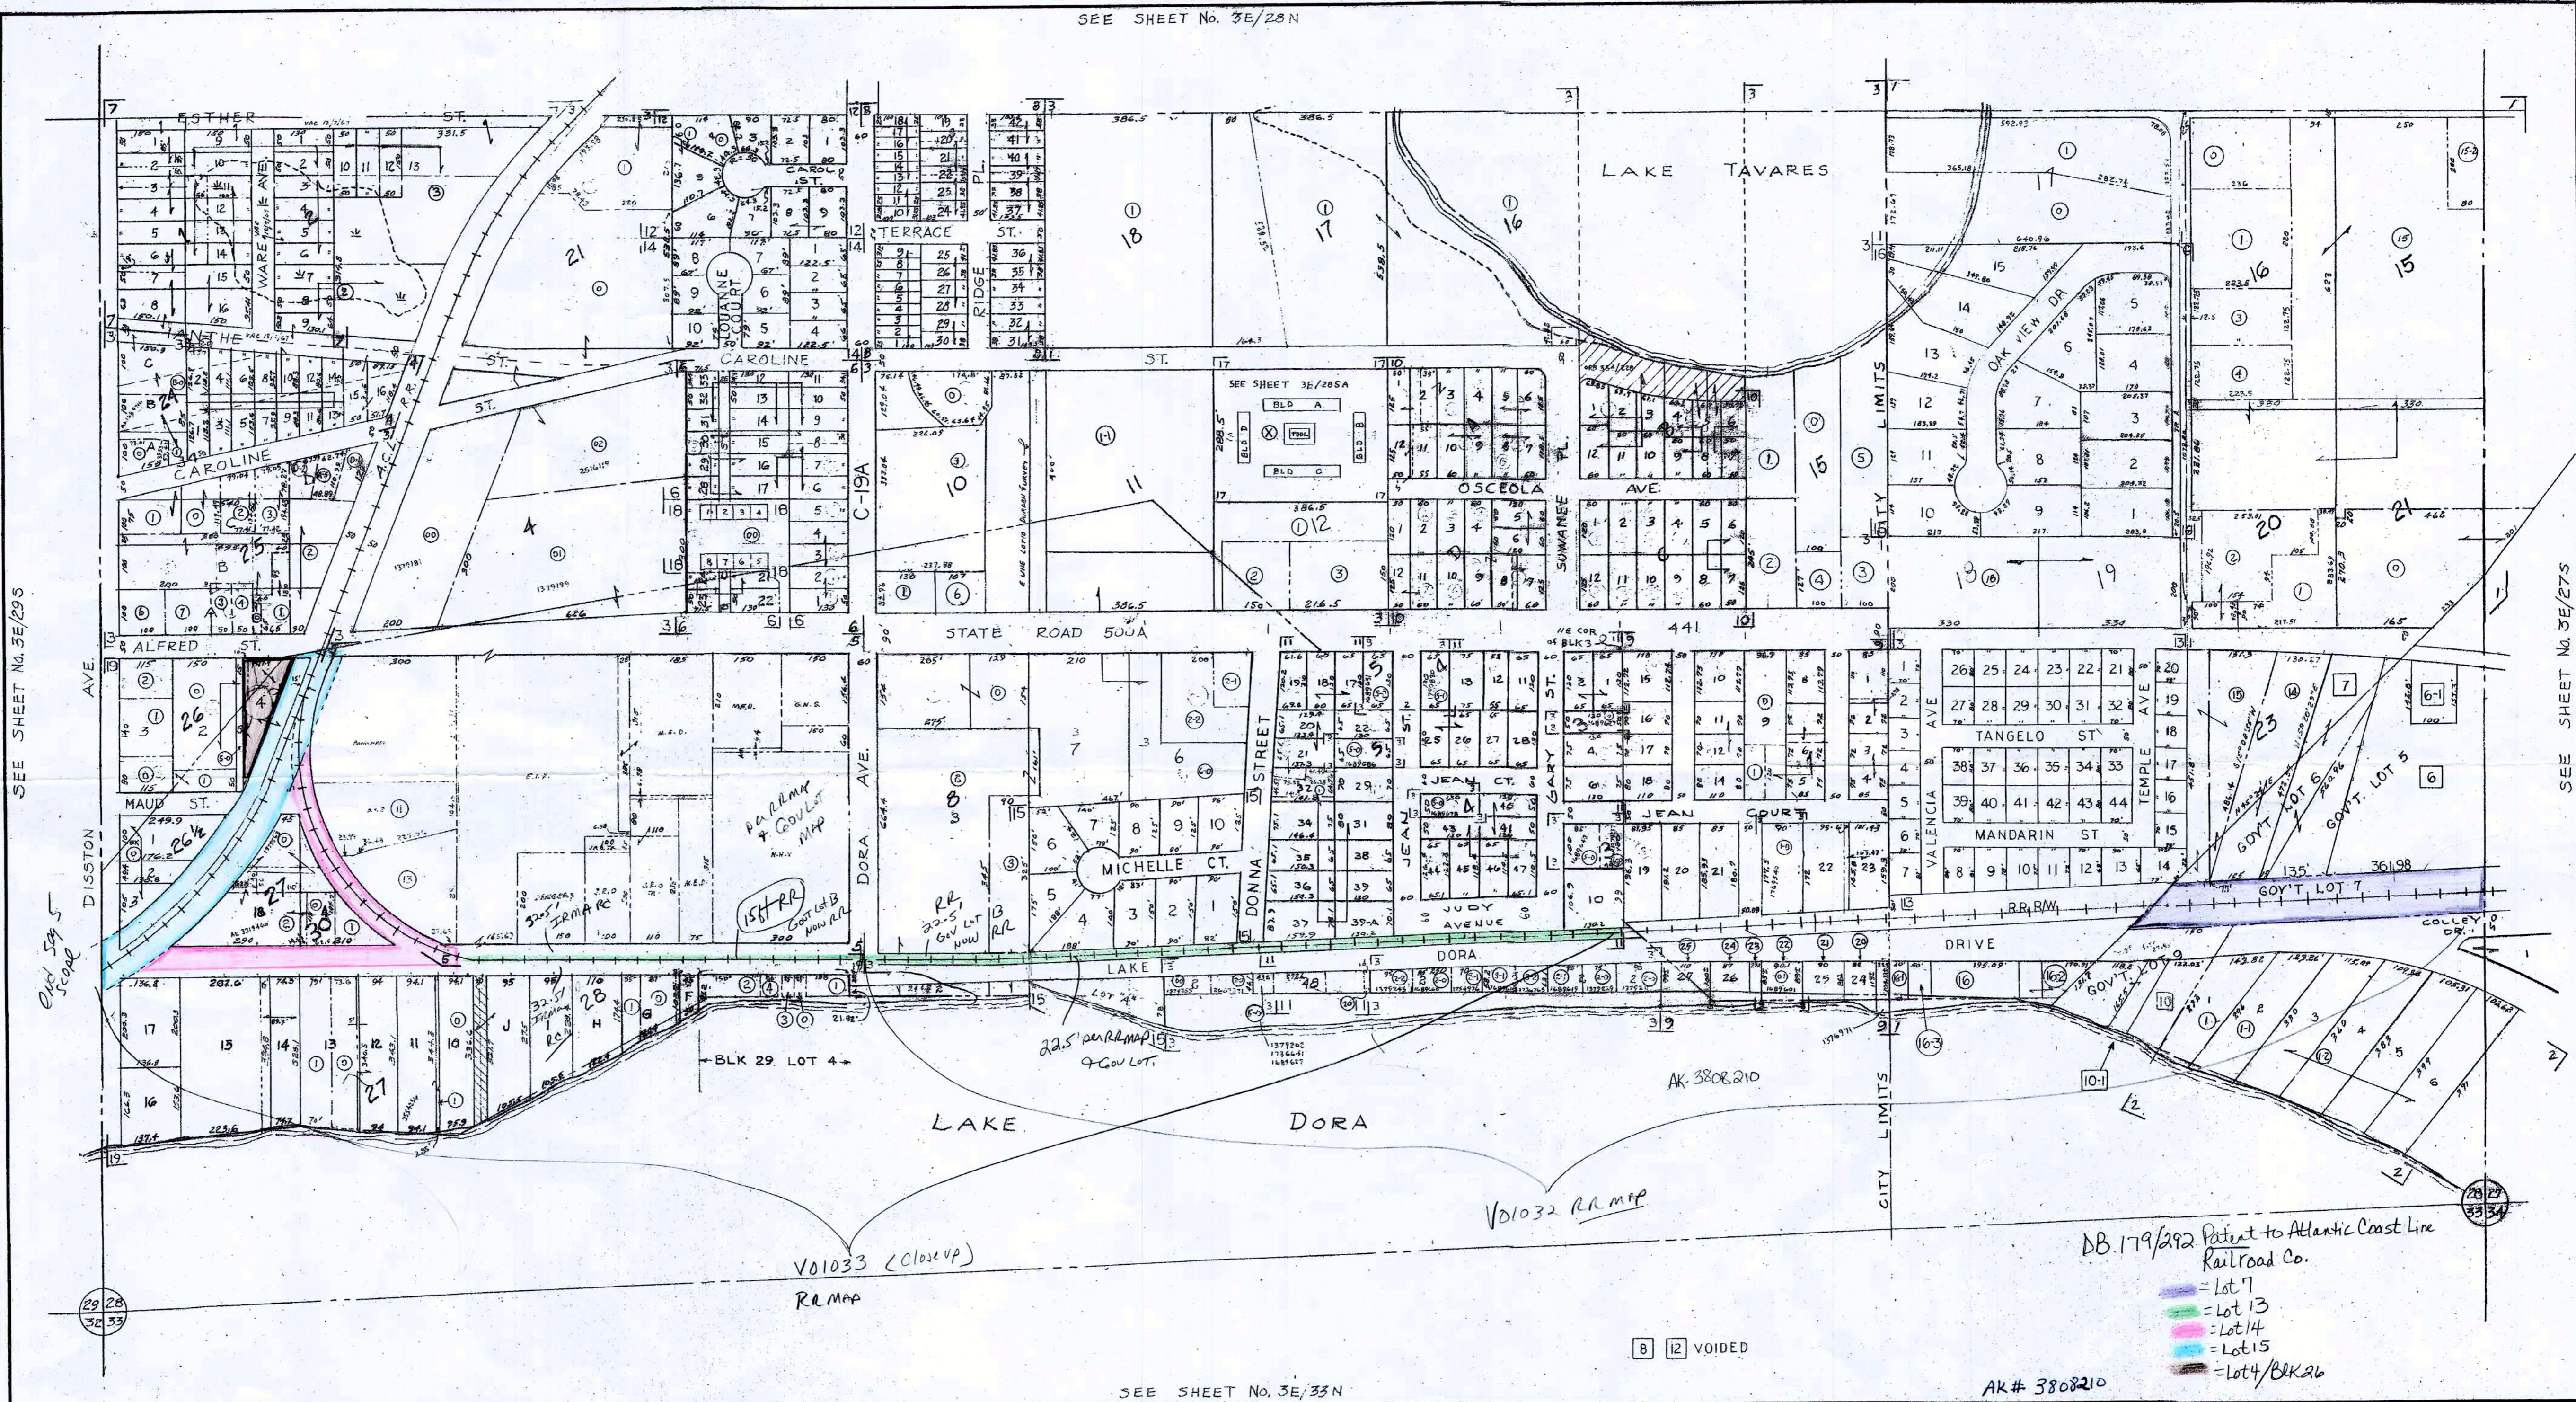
SEE SHEET No. 3E/28N

ESTHER ST.

LAKE TAVARES

CAROL ST.

TERRACE ST.

RIDGE PL.

SUQUAINE COURT

ANTHE ST.

CAROLINE ST.

CAROLINE

A.C.L. R.R.

SEE SHEET 3E/205A

BLD A

BLD C

OSCEOLA AVE.

SUWANEE PL.

OAK VIEW DR.

CITY LIMITS

C-19A

ALFRED ST.

STATE ROAD 500A

441

SEE SHEET No. 3E/29S

SEE SHEET No. 3E/27S

DISSTON AVE.

MAUD ST.

DORA AVE.

MICHELLE CT.

DONNA STREET

JEAN ST.

JEAN CT.

GARY ST.

JEAN COURT

JUDY AVENUE

VALENCIA AVE

TANGELO ST

MANDARIN ST

TEMPLE AVE

GOV'T LOT 6

GOV'T LOT 5

GOV'T LOT 7

RR R/W

LAKE DORA DRIVE

COLLEY DR.

R.R. MAP & GOV LOT MAP

156' RR

RR 22.5' Gov Lot 13 now RR

22.5' per RR map 4 Gov Lot.

BLK 29 LOT 4

AK 3808210

LAKE DORA

V01032 RR map

V01033 (close up) RR map

DB.179/292 Patent to Atlantic Coast Line Railroad Co.
= Lot 7
= Lot 13
= Lot 14
= Lot 15
= Lot 4/BLK 26

8 12 VOIDED

SEE SHEET No. 3E/33N

AK# 3808210